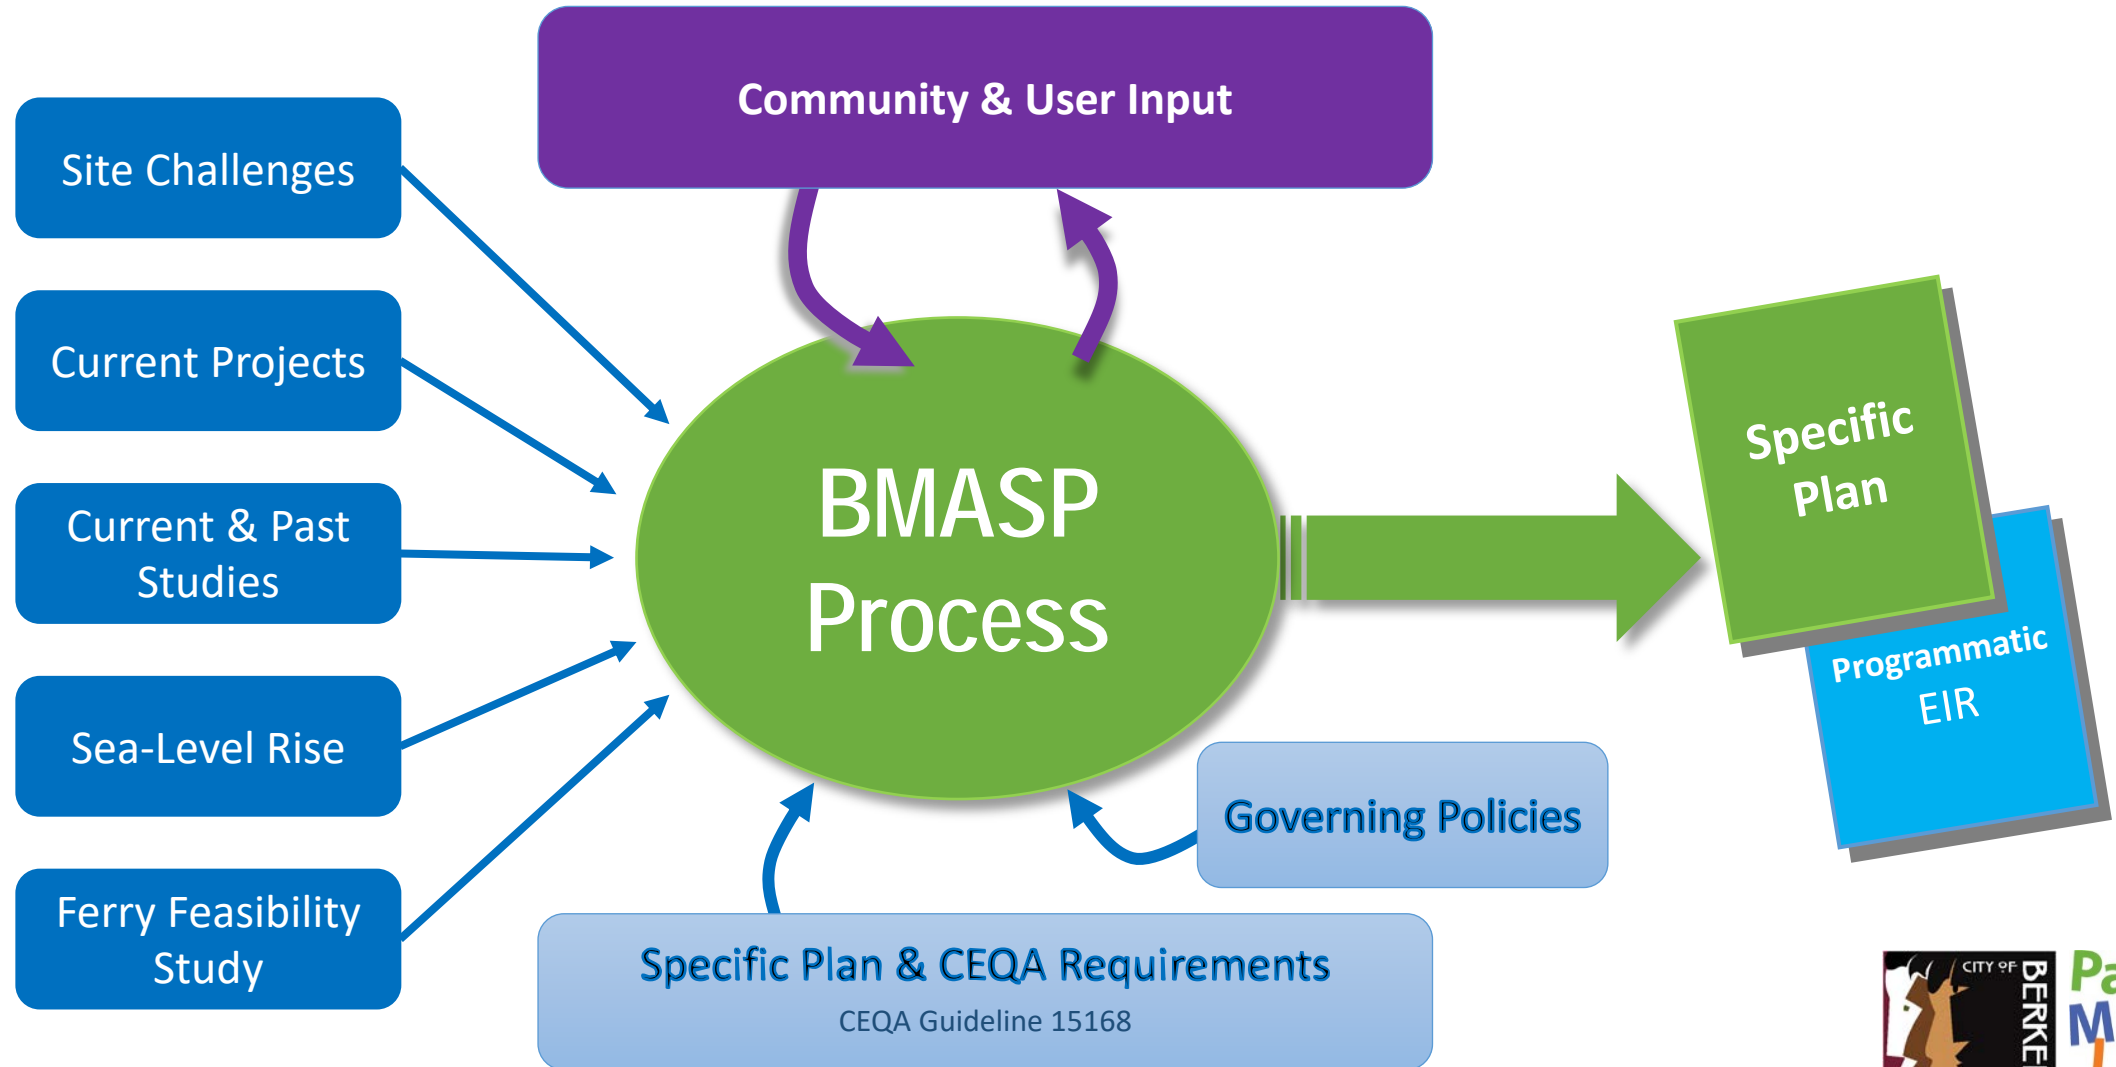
Community & User Input

Site Challenges

Current Projects

Current & Past Studies

Sea-Level Rise

Ferry Feasibility Study

BMASP Process

Specific Plan

Programmatic EIR

Governing Policies

Specific Plan & CEQA Requirements
CEQA Guideline 15168

CITY OF BERKE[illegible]

Pa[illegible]
M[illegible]